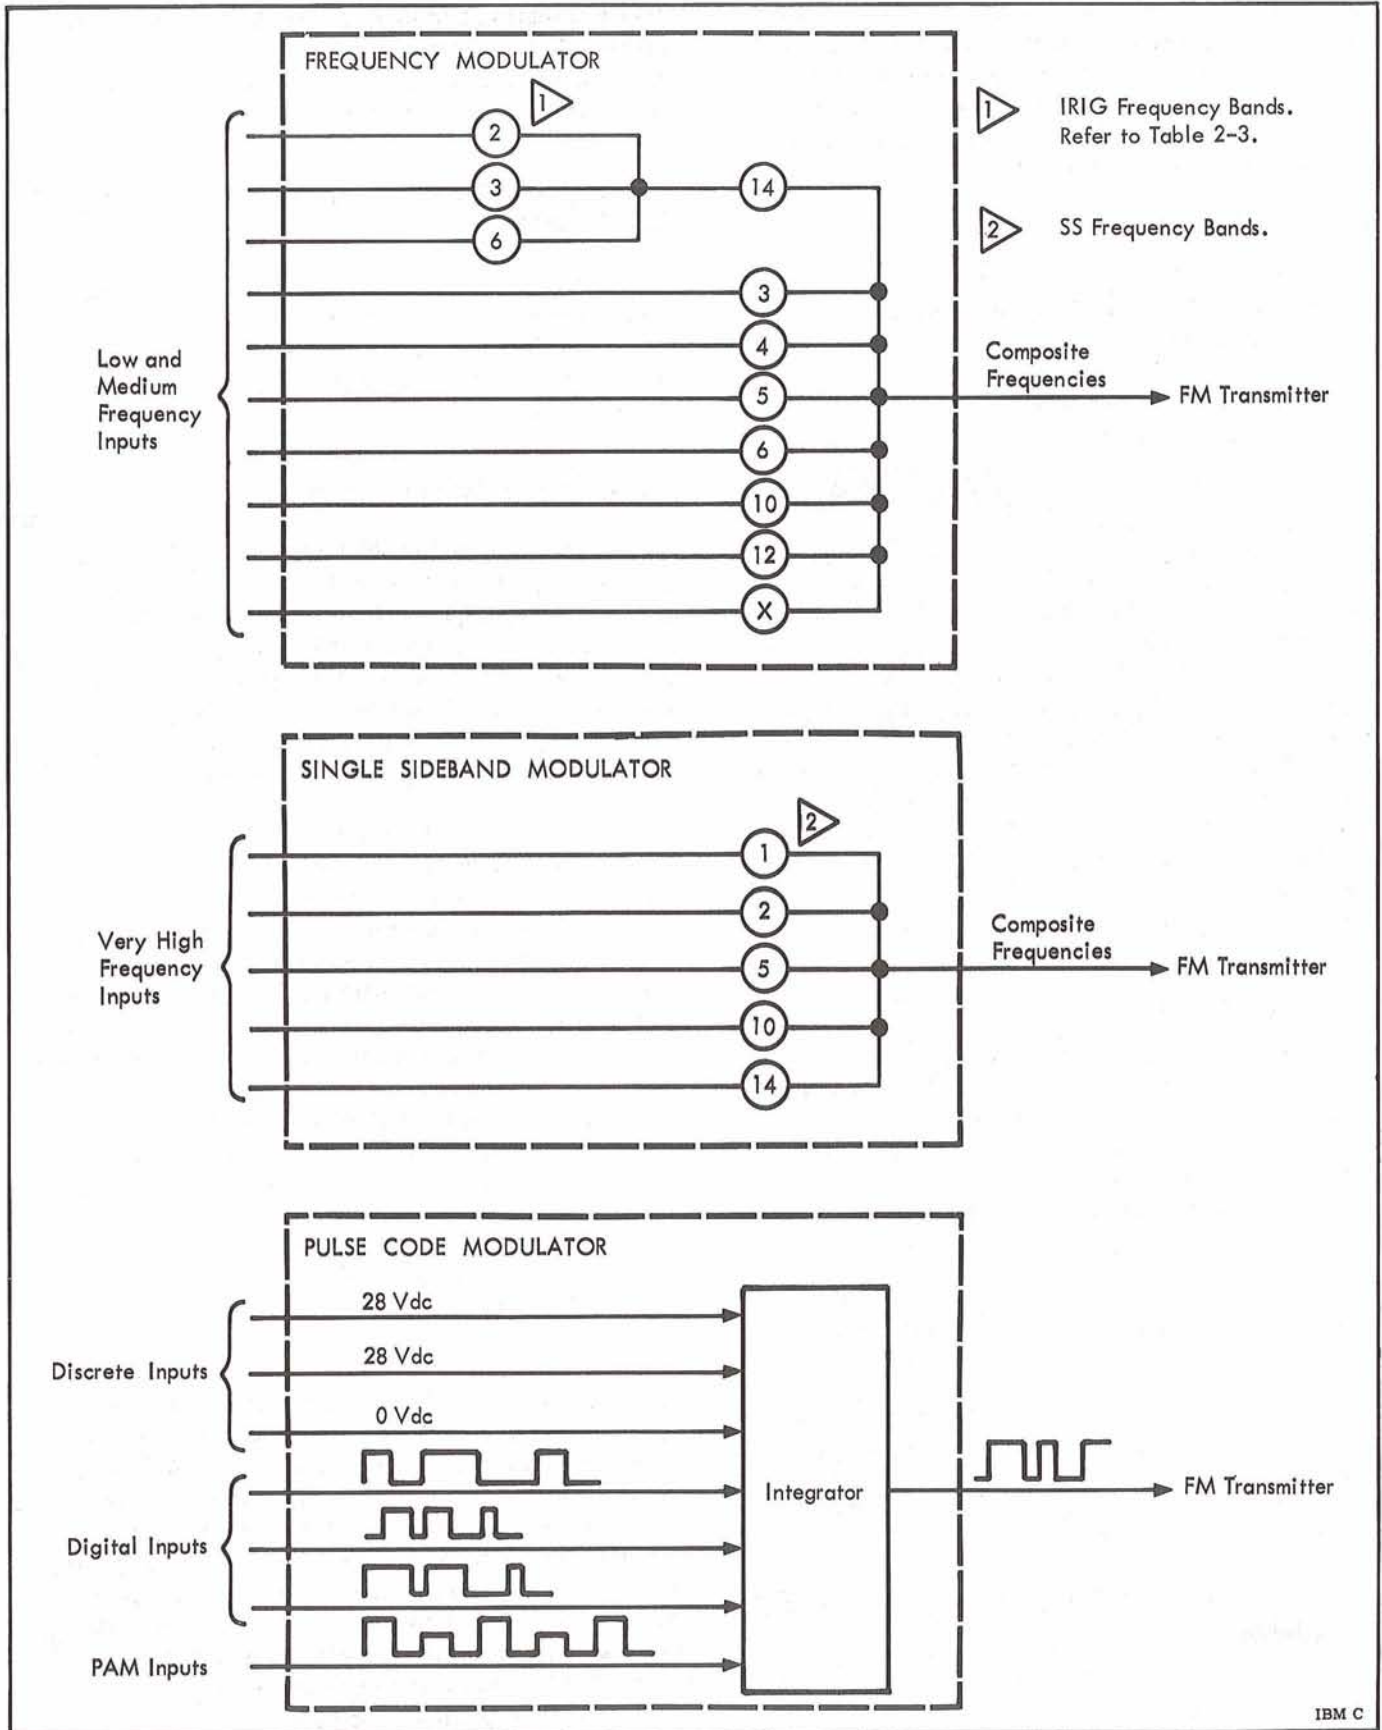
FREQUENCY MODULATOR

1

IRIG Frequency Bands. Refer to Table 2-3.

2

SS Frequency Bands.

Low and Medium Frequency Inputs

2
3
6
14
3
4
5
6
10
12
X

Composite Frequencies

FM Transmitter

SINGLE SIDEBAND MODULATOR

2

Very High Frequency Inputs

1
2
5
10
14

Composite Frequencies

FM Transmitter

PULSE CODE MODULATOR

Discrete Inputs

28 Vdc
28 Vdc
0 Vdc

Digital Inputs

PAM Inputs

Integrator

FM Transmitter

IBM C